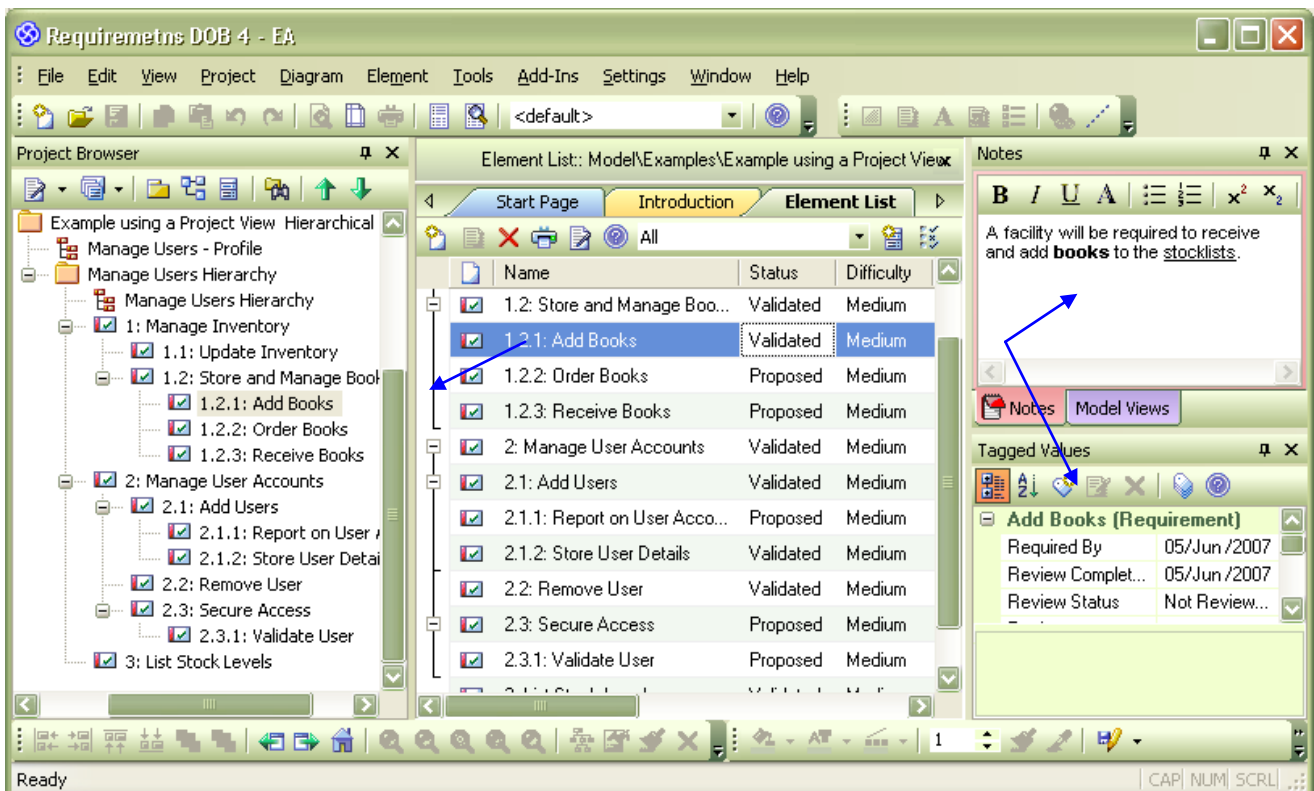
Requiremetns DOB 4 - EA

File Edit View Project Diagram Element Tools Add-Ins Settings Window Help

<default>

Project Browser

Example using a Project View Hierarchical
Manage Users - Profile
Manage Users Hierarchy
Manage Users Hierarchy
1: Manage Inventory
1.1: Update Inventory
1.2: Store and Manage Book
1.2.1: Add Books
1.2.2: Order Books
1.2.3: Receive Books
2: Manage User Accounts
2.1: Add Users
2.1.1: Report on User A
2.1.2: Store User Detai
2.2: Remove User
2.3: Secure Access
2.3.1: Validate User
3: List Stock Levels

Element List:: Model\Examples\Example using a Project View

Start Page | Introduction | Element List

All

| Name | Status | Difficulty |
|---|---|---|
| 1.2: Store and Manage Boo... | Validated | Medium |
| 1.2.1: Add Books | Validated | Medium |
| 1.2.2: Order Books | Proposed | Medium |
| 1.2.3: Receive Books | Proposed | Medium |
| 2: Manage User Accounts | Validated | Medium |
| 2.1: Add Users | Validated | Medium |
| 2.1.1: Report on User Acco... | Proposed | Medium |
| 2.1.2: Store User Details | Validated | Medium |
| 2.2: Remove User | Validated | Medium |
| 2.3: Secure Access | Proposed | Medium |
| 2.3.1: Validate User | Proposed | Medium |

Notes

B I U A $x^2$ $x_2$

A facility will be required to receive and add **books** to the stocklists.

Notes | Model Views

Tagged Values

Add Books (Requirement)

| Required By | 05/Jun/2007 |
|---|---|
| Review Complet... | 05/Jun/2007 |
| Review Status | Not Review... |

1

Ready | CAP | NUM | SCRL